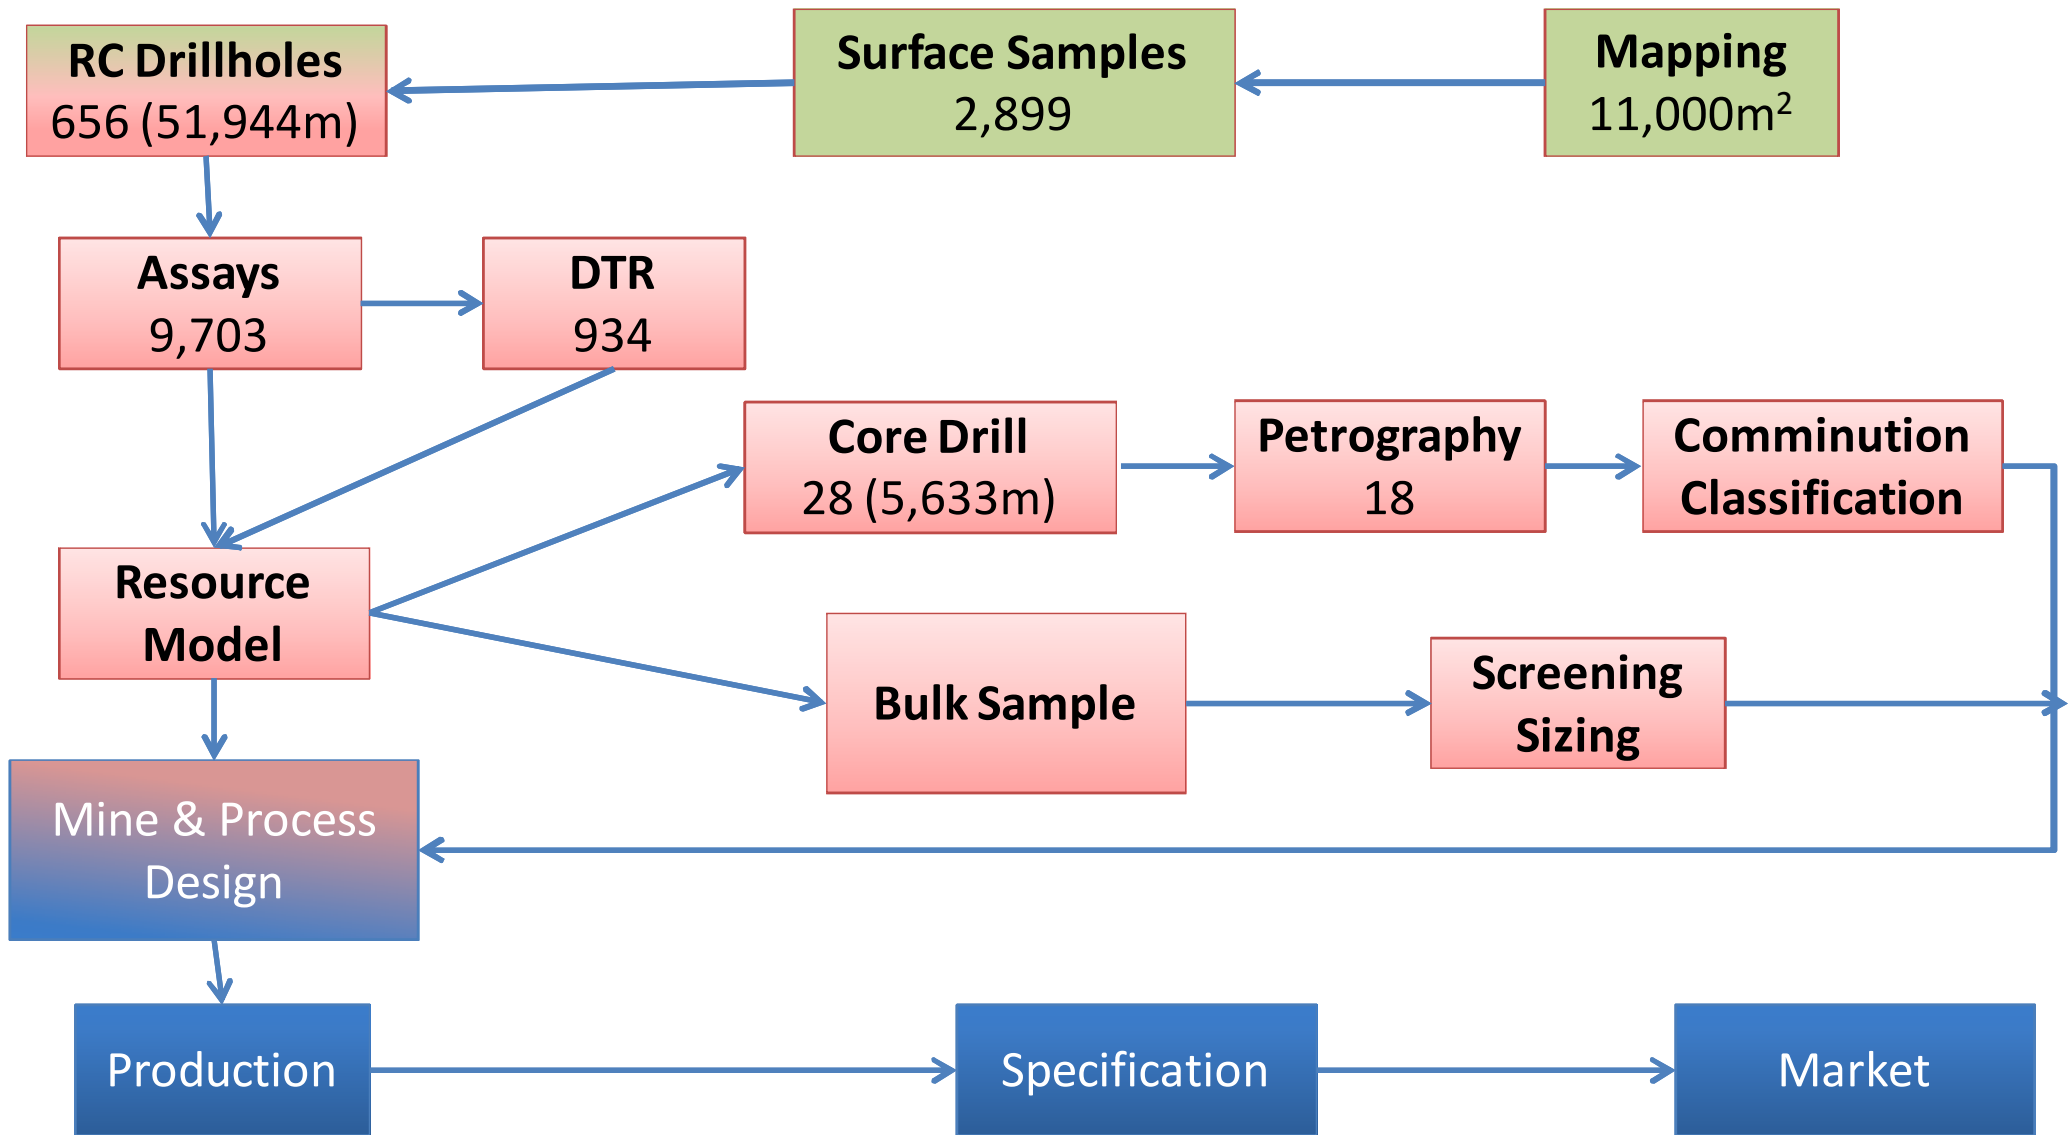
RC Drillholes
656 (51,944m)

Surface Samples
2,899

Mapping
11,000m$^2$

Assays
9,703

DTR
934

Core Drill
28 (5,633m)

Petrography
18

Comminution
Classification

Resource
Model

Bulk Sample

Screening
Sizing

Mine & Process
Design

Production

Specification

Market